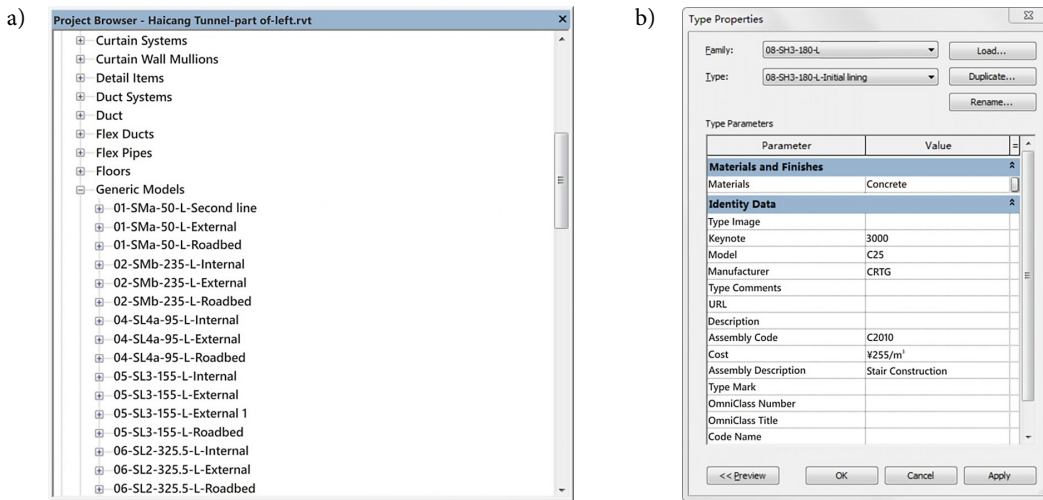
a)

Project Browser - Haicang Tunnel-part of-left.rvt

Curtain Systems
Curtain Wall Mullions
Detail Items
Duct Systems
Duct
Flex Ducts
Flex Pipes
Floors
Generic Models
01-SMa-50-L-Second line
01-SMa-50-L-External
01-SMa-50-L-Roadbed
02-SMb-235-L-Internal
02-SMb-235-L-External
02-SMb-235-L-Roadbed
04-SL4a-95-L-Internal
04-SL4a-95-L-External
04-SL4a-95-L-Roadbed
05-SL3-155-L-Internal
05-SL3-155-L-External
05-SL3-155-L-External 1
05-SL3-155-L-Roadbed
06-SL2-325.5-L-Internal
06-SL2-325.5-L-External
06-SL2-325.5-L-Roadbed

b)

Type Properties

Family: 08-SH3-180-L Load...
Type: 08-SH3-180-L-Initial lining Duplicate...
Rename...

Type Parameters

| Parameter | Value |
|---|---|
| **Materials and Finishes** | |
| Materials | Concrete |
| **Identity Data** | |
| Type Image | |
| Keynote | 3000 |
| Model | C25 |
| Manufacturer | CRTG |
| Type Comments | |
| URL | |
| Description | |
| Assembly Code | C2010 |
| Cost | ¥255/m$^3$ |
| Assembly Description | Stair Construction |
| Type Mark | |
| OmniClass Number | |
| OmniClass Title | |
| Code Name | |

<< Preview OK Cancel Apply